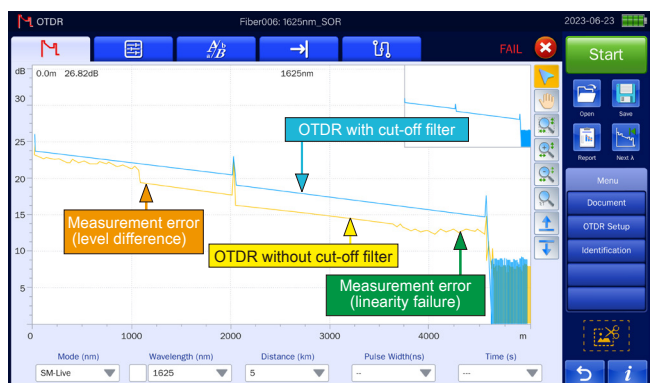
OTDR

Fiber006: 1625nm_SOR

2023-06-23

FAIL

Start

dB 0.0m 26.82dB

1625nm

30

25

20

15

10

5

0

1000

2000

3000

4000

m

OTDR with cut-off filter

Measurement error (level difference)

OTDR without cut-off filter

Measurement error (linearity failure)

Open

Save

Report

Next λ

Menu

Document

OTDR Setup

Identification

Mode (nm)

SM-Live

Wavelength (nm)

1625

Distance (km)

5

Pulse Width(ns)

--

Time (s)

---